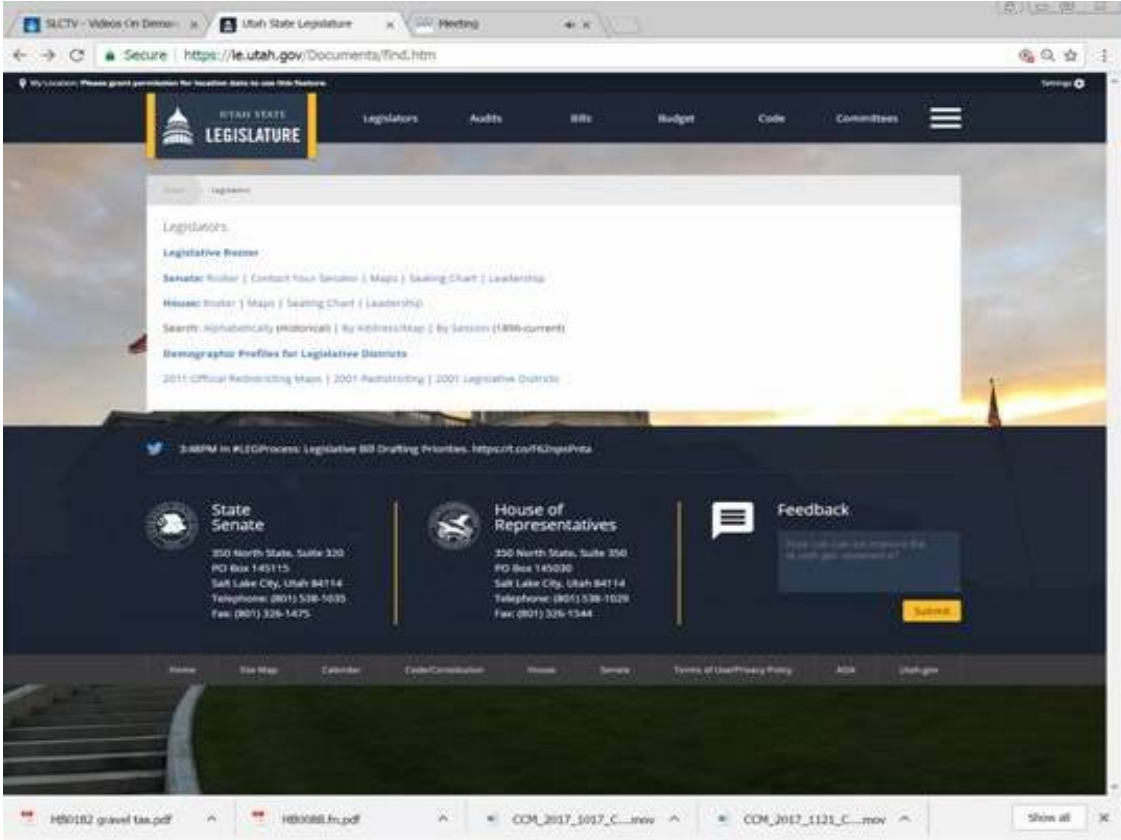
SLCTV - Videos On Deman ×
Utah State Legislature ×
Meeting

Secure | https://le.utah.gov/Documents/find.htm

My Location: Please grant permission for location data to use this feature.
Settings

UTAH STATE LEGISLATURE

Legislators Audits Bills Budget Code Committees

Home Legislators

Legislators

Legislative Roster

Senate: Roster | Contact Your Senator | Maps | Seating Chart | Leadership

House: Roster | Maps | Seating Chart | Leadership

Search: Alphabetically (Historical) | By Address/Map | By Session (1896-current)

Demographic Profiles for Legislative Districts

2011 Official Redistricting Maps | 2001 Redistricting | 2001 Legislative Districts

3:48PM in #LEGProcess: Legislative Bill Drafting Priorities. https://t.co/T62npsPnta

State Senate
350 North State, Suite 320
PO Box 145115
Salt Lake City, Utah 84114
Telephone: (801) 538-1035
Fax: (801) 326-1475

House of Representatives
350 North State, Suite 350
PO Box 145030
Salt Lake City, Utah 84114
Telephone: (801) 538-1029
Fax: (801) 326-1544

Feedback
How can we improve the le.utah.gov experience?
Submit

Home Site Map Calendar Code/Constitution House Senate Terms of Use/Privacy Policy ADA Utah.gov

HB0182 gravel tax.pdf
HB0088.fn.pdf
CCM_2017_1017_C....mov
CCM_2017_1121_C....mov
Show all